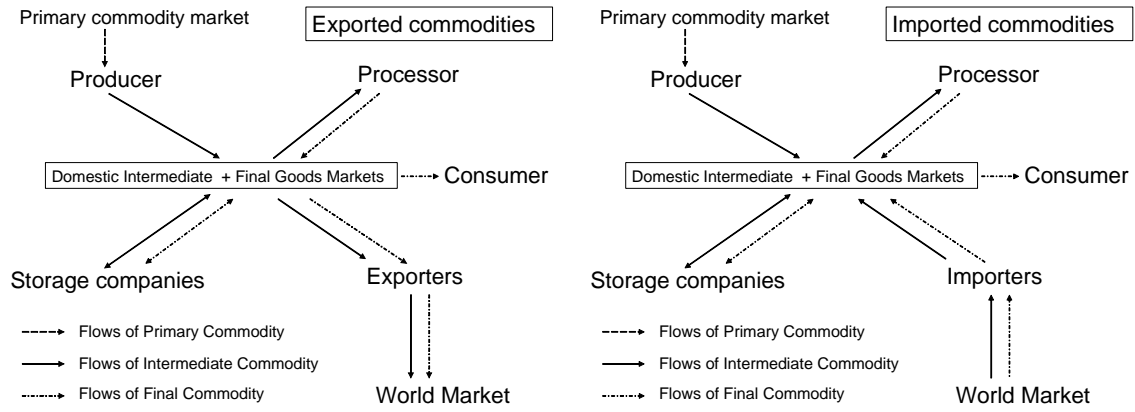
Primary commodity market

Exported commodities

Producer

Processor

Domestic Intermediate + Final Goods Markets

Consumer

Storage companies

Exporters

Flows of Primary Commodity

Flows of Intermediate Commodity

Flows of Final Commodity

World Market

Primary commodity market

Imported commodities

Producer

Processor

Domestic Intermediate + Final Goods Markets

Consumer

Storage companies

Importers

Flows of Primary Commodity

Flows of Intermediate Commodity

Flows of Final Commodity

World Market